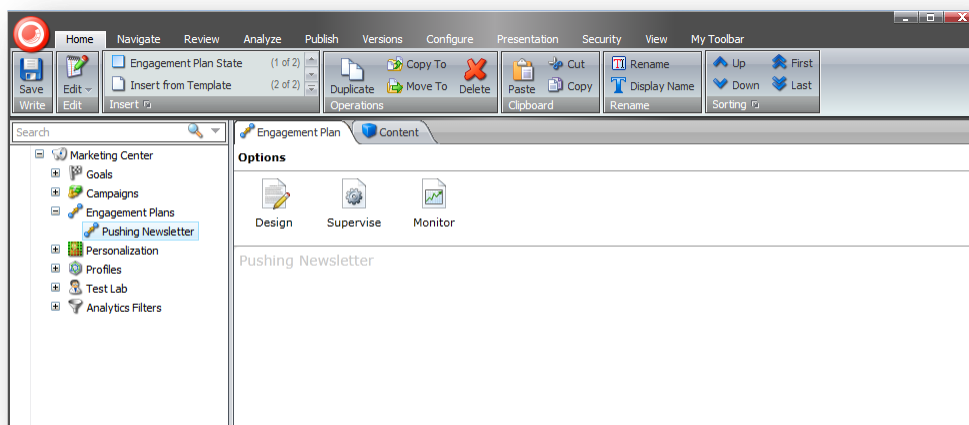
Home Navigate Review Analyze Publish Versions Configure Presentation Security View My Toolbar

Save
Write

Edit
Edit

Engagement Plan State (1 of 2)
Insert from Template (2 of 2)
Insert

Duplicate
Copy To
Move To
Delete
Operations

Paste
Cut
Copy
Clipboard

Rename
Display Name
Rename

Up
Down
First
Last
Sorting

Search

Marketing Center
Goals
Campaigns
Engagement Plans
Pushing Newsletter
Personalization
Profiles
Test Lab
Analytics Filters

Engagement Plan
Content

Options

Design
Supervise
Monitor

Pushing Newsletter